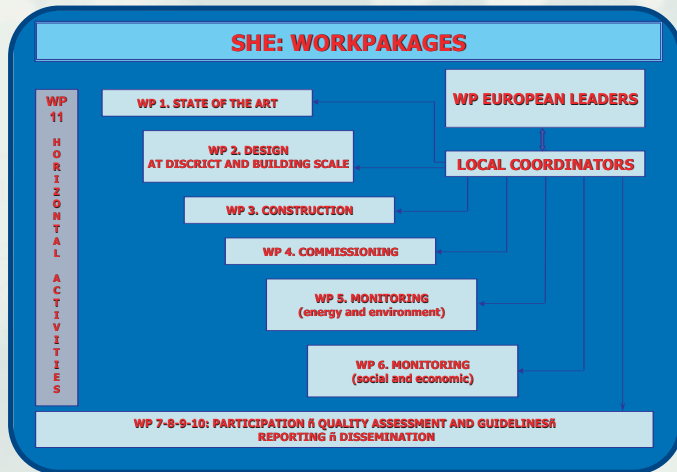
SHE: WORKPAKAGES

WP 11

HORIZONTAL ACTIVITIES

WP EUROPEAN LEADERS

LOCAL COORDINATORS

WP 1. STATE OF THE ART

WP 2. DESIGN AT DISCRICT AND BUILDING SCALE

WP 3. CONSTRUCTION

WP 4. COMMISSIONING

WP 5. MONITORING (energy and environment)

WP 6. MONITORING (social and economic)

WP 7-8-9-10: PARTICIPATION ñ QUALITY ASSESSMENT AND GUIDELINESñ REPORTING ñ DISSEMINATION